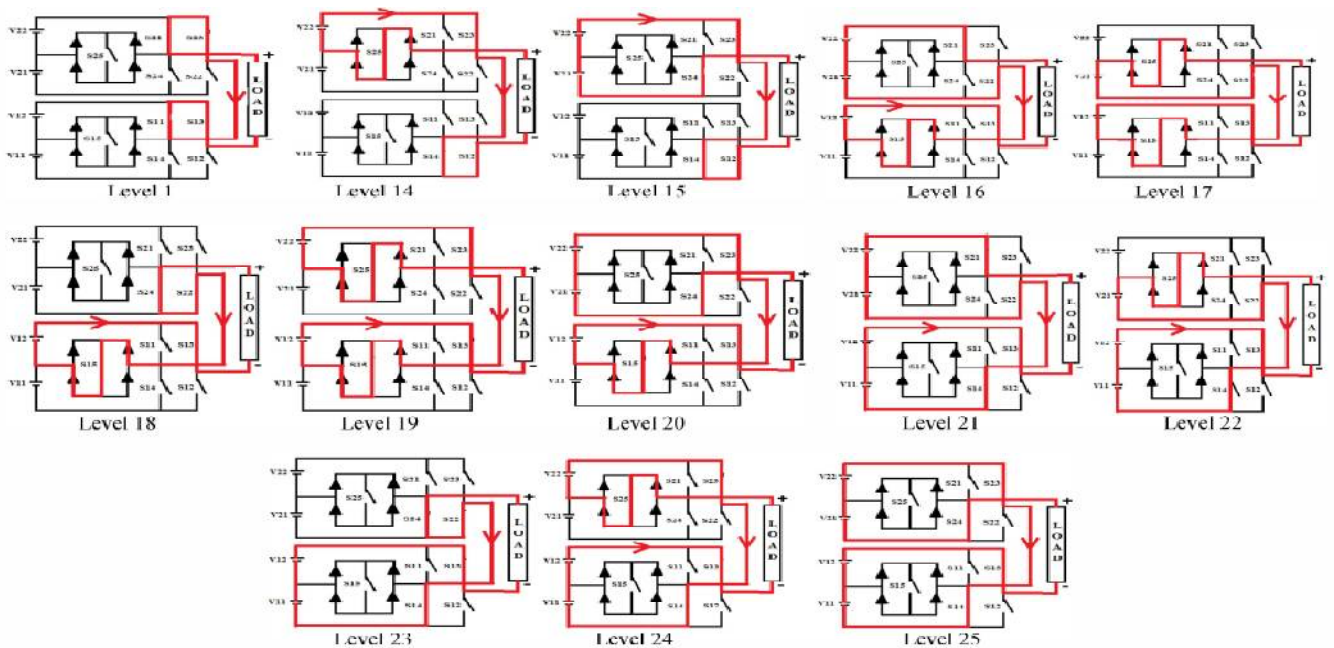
V22 V21 S25 S23 S21 S24 S22 LOAD V12 V11 S15 S11 S13 S14 S12
Level 1

V22 V21 S25 S21 S23 S24 S22 LOAD V12 V11 S15 S11 S13 S14 S12
Level 14

V22 V21 S25 S21 S23 S24 S22 LOAD V12 V11 S15 S11 S13 S14 S12
Level 15

V22 V21 S25 S21 S23 S24 S22 LOAD V12 V11 S15 S11 S13 S14 S12
Level 16

V22 V21 S25 S21 S23 S24 S22 LOAD V12 V11 S15 S11 S13 S14 S12
Level 17

V22 V21 S25 S21 S23 S24 S22 LOAD V12 V11 S15 S11 S13 S14 S12
Level 18

V22 V21 S25 S21 S23 S24 S22 LOAD V12 V11 S15 S11 S13 S14 S12
Level 19

V22 V21 S25 S21 S23 S24 S22 LOAD V12 V11 S15 S11 S13 S14 S12
Level 20

V22 V21 S25 S21 S23 S24 S22 LOAD V12 V11 S15 S11 S13 S14 S12
Level 21

V22 V21 S25 S21 S23 S24 S22 LOAD V12 V11 S15 S11 S13 S14 S12
Level 22

V22 V21 S25 S21 S23 S24 S22 LOAD V12 V11 S15 S11 S13 S14 S12
Level 23

V22 V21 S25 S21 S23 S24 S22 LOAD V12 V11 S15 S11 S13 S14 S12
Level 24

V22 V21 S25 S21 S23 S24 S22 LOAD V12 V11 S15 S11 S13 S14 S12
Level 25